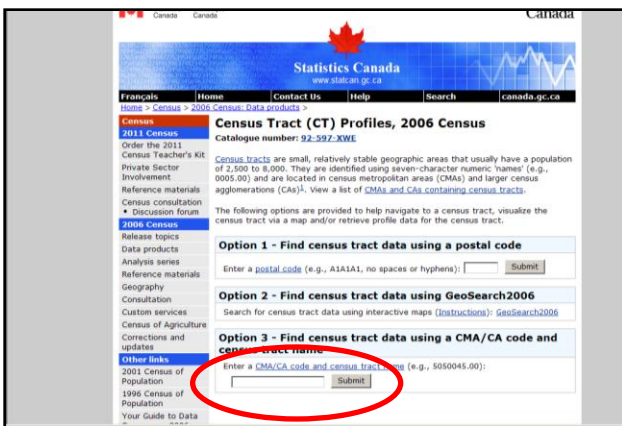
Canada Canada Canada

Statistics Canada
www.statcan.gc.ca

Français | Home | Contact Us | Help | Search | canada.gc.ca

Home > Census > 2006 Census: Data products >

Census
2011 Census
Order the 2011 Census Teacher's Kit
Private Sector Involvement
Reference materials
Census consultation
• Discussion forum
2006 Census
Release topics
Data products
Analysis series
Reference materials
Geography
Consultation
Custom services
Census of Agriculture
Corrections and updates
Other links
2001 Census of Population
1996 Census of Population
Your Guide to Data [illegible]

Census Tract (CT) Profiles, 2006 Census

Catalogue number: 92-597-XWE

Census tracts are small, relatively stable geographic areas that usually have a population of 2,500 to 8,000. They are identified using seven-character numeric 'names' (e.g., 0005.00) and are located in census metropolitan areas (CMAs) and larger census agglomerations (CAs)$^1$. View a list of CMAs and CAs containing census tracts.

The following options are provided to help navigate to a census tract, visualize the census tract via a map and/or retrieve profile data for the census tract.

Option 1 - Find census tract data using a postal code

Enter a postal code (e.g., A1A1A1, no spaces or hyphens): Submit

Option 2 - Find census tract data using GeoSearch2006

Search for census tract data using interactive maps (Instructions): GeoSearch2006

Option 3 - Find census tract data using a CMA/CA code and census tract name

Enter a CMA/CA code and census tract name (e.g., 5050045.00):
Submit